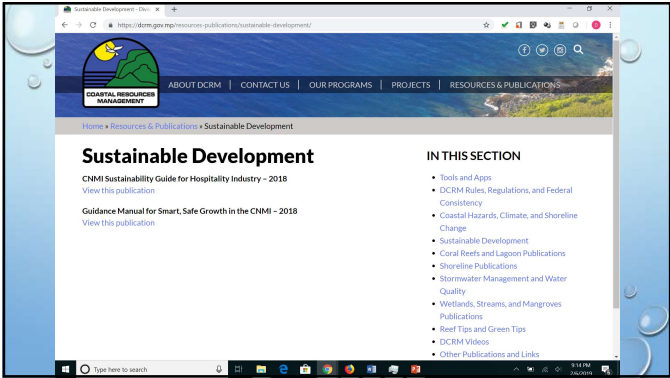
Sustainable Development - Divis ×

https://dcrm.gov.mp/resources-publications/sustainable-development/

COASTAL RESOURCES MANAGEMENT

ABOUT DCRM | CONTACT US | OUR PROGRAMS | PROJECTS | RESOURCES & PUBLICATIONS

Home » Resources & Publications » Sustainable Development

Sustainable Development

CNMI Sustainability Guide for Hospitality Industry – 2018
View this publication

Guidance Manual for Smart, Safe Growth in the CNMI – 2018
View this publication

IN THIS SECTION

- Tools and Apps
- DCRM Rules, Regulations, and Federal Consistency
- Coastal Hazards, Climate, and Shoreline Change
- Sustainable Development
- Coral Reefs and Lagoon Publications
- Shoreline Publications
- Stormwater Management and Water Quality
- Wetlands, Streams, and Mangroves Publications
- Reef Tips and Green Tips
- DCRM Videos
- Other Publications and Links

Type here to search

9:14 PM
2/6/2019